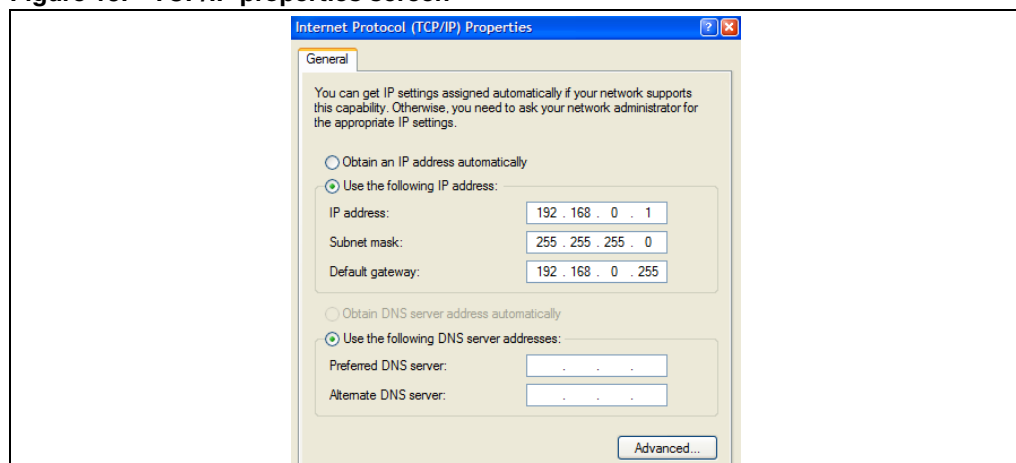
Figure 15. TCP/IP properties screen

Internet Protocol (TCP/IP) Properties

General

You can get IP settings assigned automatically if your network supports this capability. Otherwise, you need to ask your network administrator for the appropriate IP settings.

Obtain an IP address automatically

Use the following IP address:

IP address: 192 . 168 . 0 . 1

Subnet mask: 255 . 255 . 255 . 0

Default gateway: 192 . 168 . 0 . 255

Obtain DNS server address automatically

Use the following DNS server addresses:

Preferred DNS server: . . .

Alternate DNS server: . . .

Advanced...